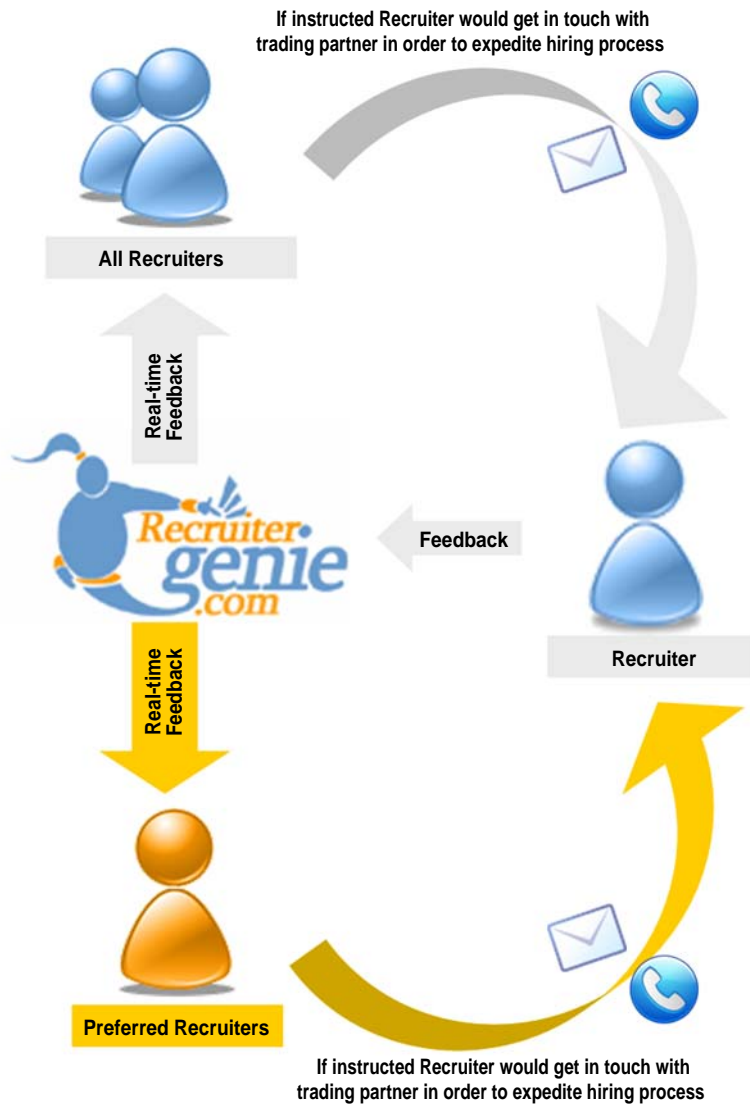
If instructed Recruiter would get in touch with trading partner in order to expedite hiring process

All Recruiters

Real-time Feedback

Recruiter genie .com

Feedback

Recruiter

Real-time Feedback

Preferred Recruiters

If instructed Recruiter would get in touch with trading partner in order to expedite hiring process